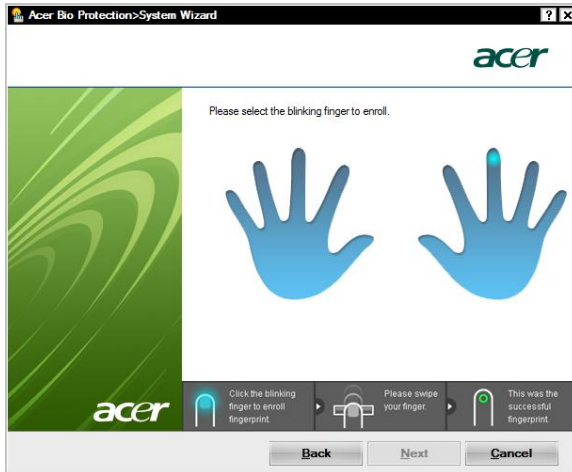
Acer Bio Protection>System Wizard

?

acer

Please select the blinking finger to enroll.

acer

Click the blinking finger to enroll fingerprint.

Please swipe your finger.

This was the successful fingerprint.

Back

Next

Cancel